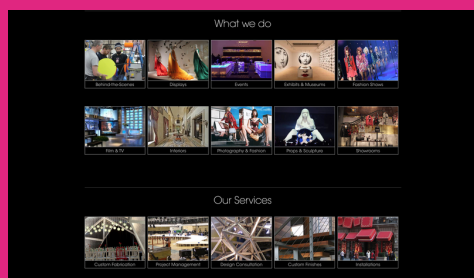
What we do

Behind-the-scenes
Displays
Events
Exhibits & Museums
Fashion Shows

Film & TV
Interiors
Photography & Fashion
Props & Sculpture
Showrooms

Our Services

Custom Fabrication
Project Management
Design Consultation
Custom Finishes
Installations